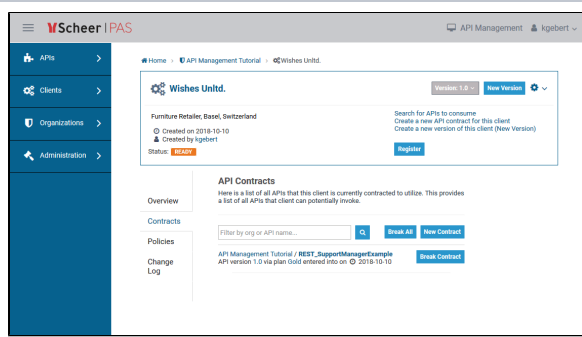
Scheer | PAS

API Management kgebert

APIs

Clients

Organizations

Administration

Home › API Management Tutorial › Wishes Unltd.

Wishes Unltd.

Version: 1.0

New Version

Furniture Retailer, Basel, Switzerland

Created on 2018-10-10

Created by kgebert

Status: READY

Search for APIs to consume

Create a new API contract for this client

Create a new version of this client (New Version)

Register

Overview

Contracts

Policies

Change Log

API Contracts

Here is a list of all APIs that this client is currently contracted to utilize. This provides a list of all APIs that client can potentially invoke.

Filter by org or API name...

Break All

New Contract

API Management Tutorial / REST_SupportManagerExample

API version 1.0 via plan Gold entered into on 2018-10-10

Break Contract